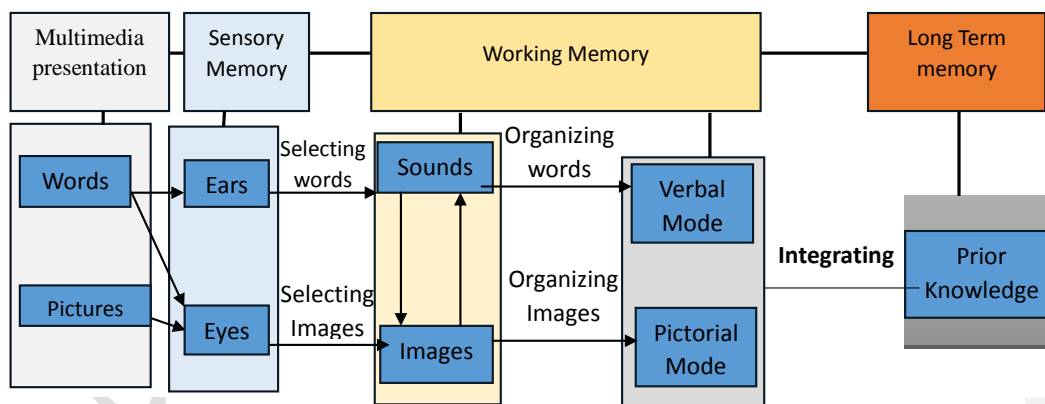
Multimedia presentation

Sensory Memory

Working Memory

Long Term memory

Words

Pictures

Ears

Eyes

Selecting words

Selecting Images

Sounds

Images

Organizing words

Organizing Images

Verbal Mode

Pictorial Mode

Integrating

Prior Knowledge